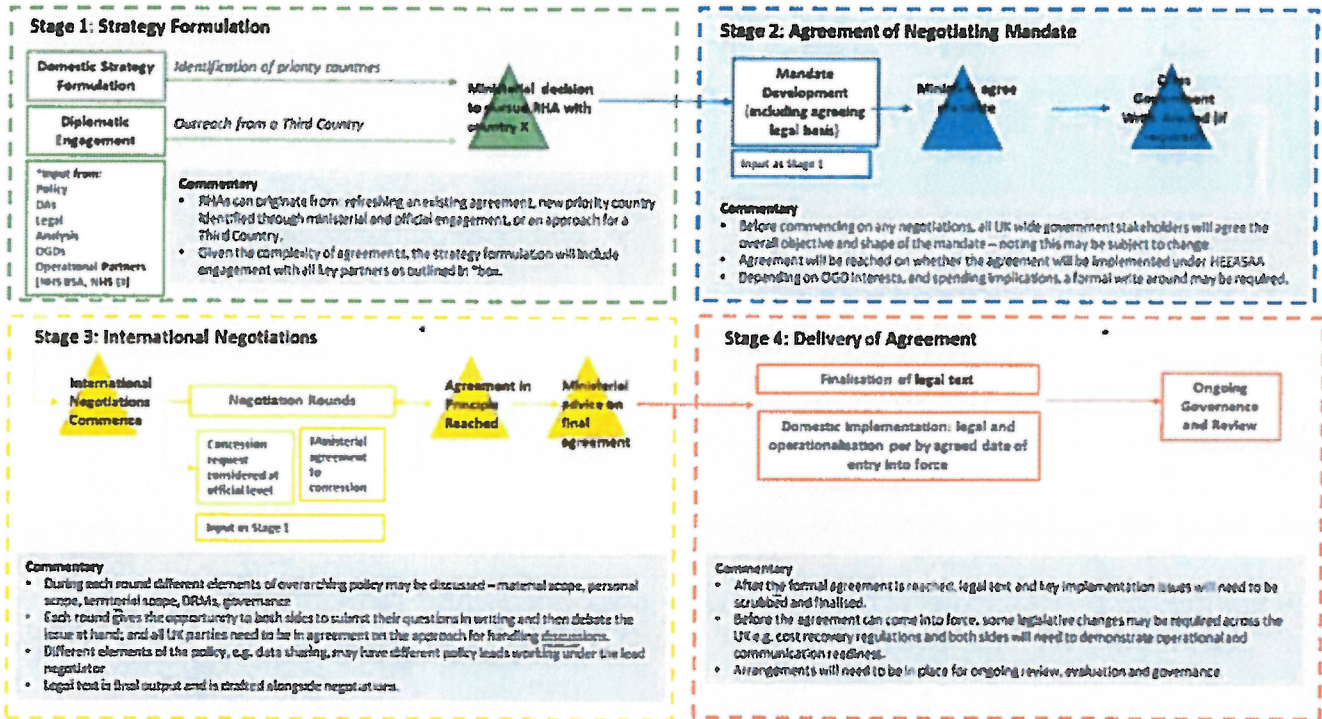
Stage 1: Strategy Formulation

Domestic Strategy Formulation

Identification of priority countries

Diplomatic Engagement

Outreach from a Third Country

Ministerial decision to pursue RHA with country X

*Input from:
Policy
DAs
Legal
Analysis
OGDs
Operational Partners (NHS BSA, NHS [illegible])

Commentary
- RHAs can originate from: refreshing an existing agreement, new priority country identified through ministerial and official engagement, or an approach for a Third Country.
- Given the complexity of agreements, the strategy formulation will include engagement with all key partners as outlined in *box.

Stage 2: Agreement of Negotiating Mandate

Mandate Development (including agreeing legal basis)

Input at Stage 1

Ministers agree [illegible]

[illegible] Government Write Around (if required)

Commentary
- Before commencing on any negotiations, all UK wide government stakeholders will agree the overall objective and shape of the mandate – noting this may be subject to change.
- Agreement will be reached on whether the agreement will be implemented under HEEASAA.
- Depending on OGD interests, and spending implications, a formal write around may be required.

Stage 3: International Negotiations

International Negotiations Commence

Negotiation Rounds

Concession request considered at official level

Ministerial agreement to concession

Input at Stage 1

Agreement in Principle Reached

Ministerial advice on final agreement

Commentary
- During each round different elements of overarching policy may be discussed – material scope, personal scope, territorial scope, DRMs, governance
- Each round gives the opportunity to both sides to submit their questions in writing and then debate the issue at hand; and all UK parties need to be in agreement on the approach for handling discussions.
- Different elements of the policy, e.g. data sharing, may have different policy leads working under the lead negotiator
- Legal text is final output and is drafted alongside negotiations.

Stage 4: Delivery of Agreement

Finalisation of legal text

Domestic implementation: legal and operationalisation per by agreed date of entry into force

Ongoing Governance and Review

Commentary
- After the formal agreement is reached, legal text and key implementation issues will need to be scrubbed and finalised.
- Before the agreement can come into force, some legislative changes may be required across the UK e.g. cost recovery regulations and both sides will need to demonstrate operational and communication readiness.
- Arrangements will need to be in place for ongoing review, evaluation and governance